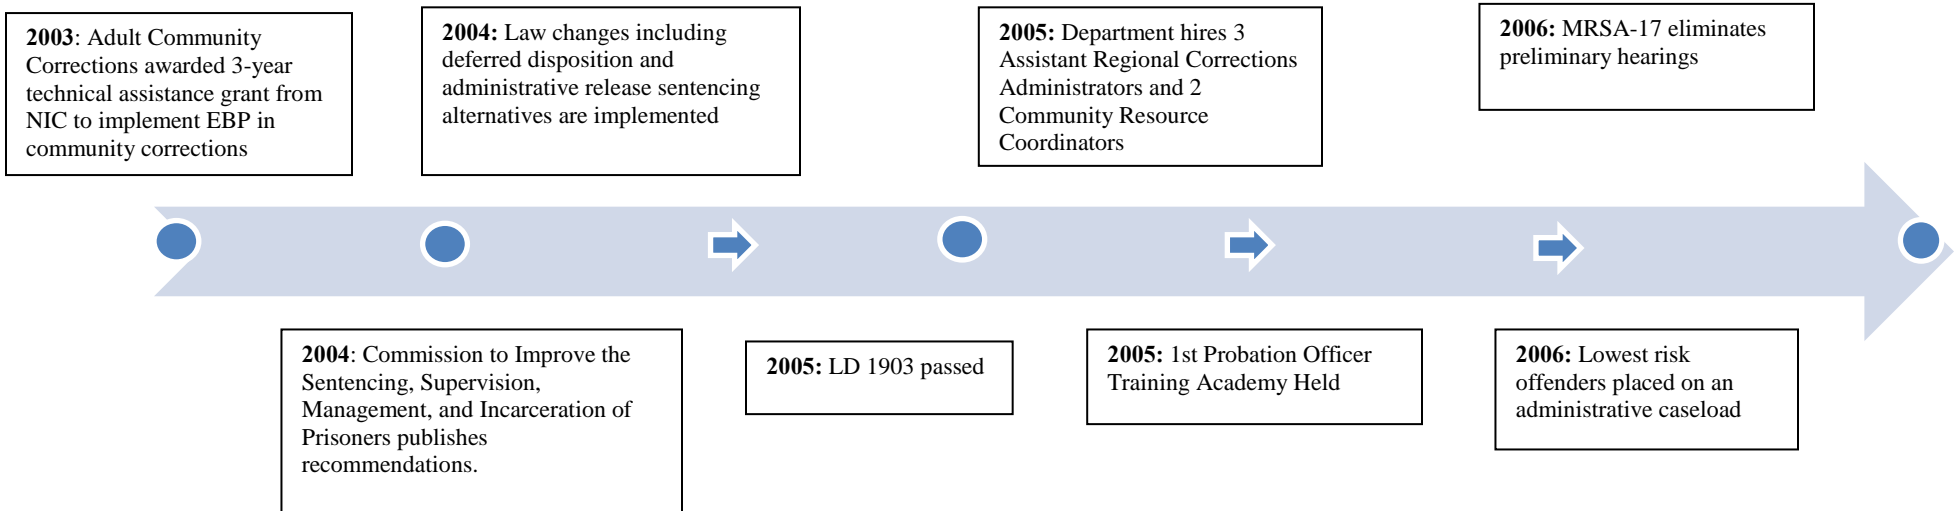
**2003**: Adult Community Corrections awarded 3-year technical assistance grant from NIC to implement EBP in community corrections

**2004:** Law changes including deferred disposition and administrative release sentencing alternatives are implemented

**2005:** Department hires 3 Assistant Regional Corrections Administrators and 2 Community Resource Coordinators

**2006:** MRSA-17 eliminates preliminary hearings

**2004**: Commission to Improve the Sentencing, Supervision, Management, and Incarceration of Prisoners publishes recommendations.

**2005:** LD 1903 passed

**2005:** 1st Probation Officer Training Academy Held

**2006:** Lowest risk offenders placed on an administrative caseload